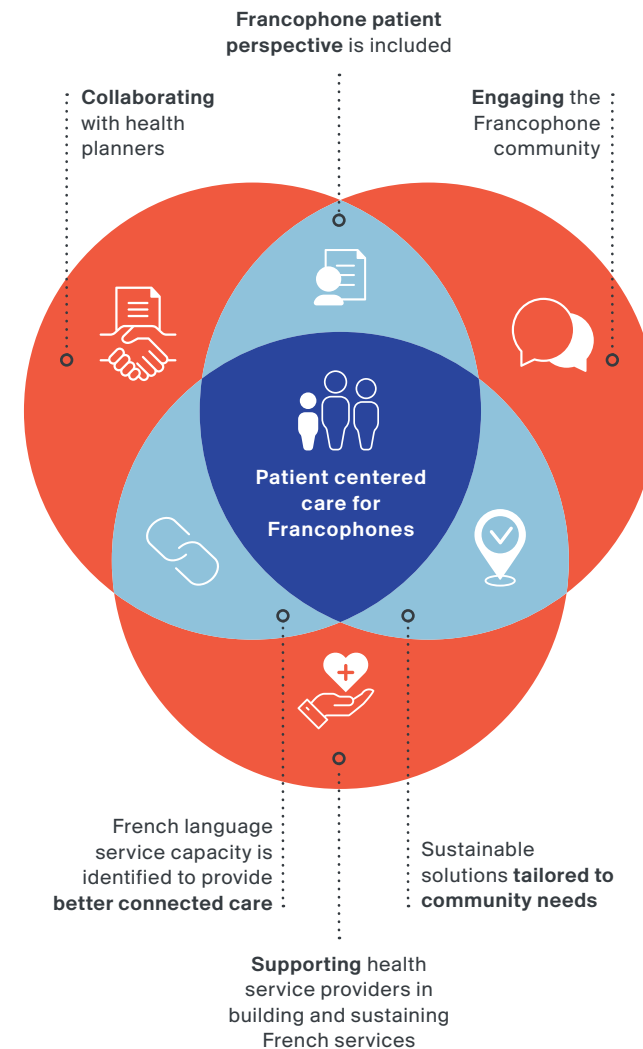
Francophone patient perspective is included

Collaborating with health planners

Engaging the Francophone community

Patient centered care for Francophones

French language service capacity is identified to provide better connected care

Sustainable solutions tailored to community needs

Supporting health service providers in building and sustaining French services